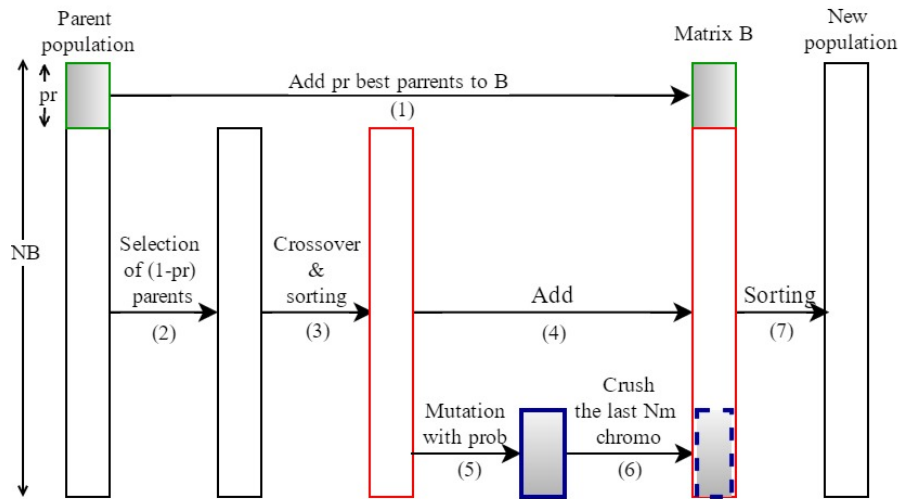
Parent population

Matrix B

New population

pr

Add pr best parrents to B

(1)

NB

Selection of (1-pr) parents

(2)

Crossover & sorting

(3)

Add

(4)

Sorting

(7)

Mutation with prob

(5)

Crush the last Nm chromo

(6)